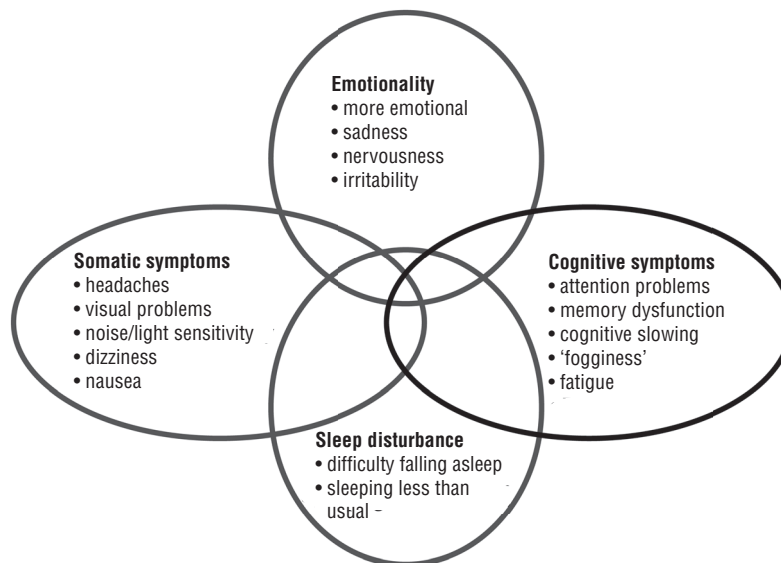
**Emotionality**
• more emotional
• sadness
• nervousness
• irritability

**Somatic symptoms**
• headaches
• visual problems
• noise/light sensitivity
• dizziness
• nausea

**Cognitive symptoms**
• attention problems
• memory dysfunction
• cognitive slowing
• 'fogginess'
• fatigue

**Sleep disturbance**
• difficulty falling asleep
• sleeping less than usual